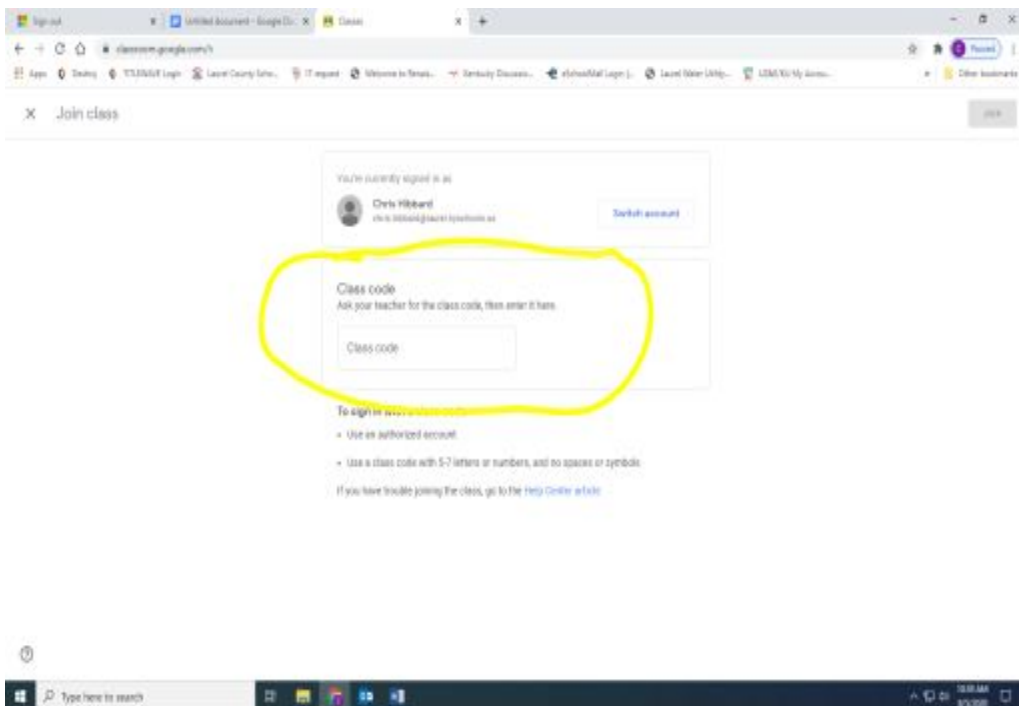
Sign out | Untitled document - Google Do | Classes

classroom.google.com/h

Apps | Destiny | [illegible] | Laurel County Scho... | IT request | Welcome to Renais... | Kentucky Educatio... | eSchoolMall Login | Laurel Water Utility | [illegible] | Other bookmarks

Paused

× Join class

Join

You're currently signed in as

Chris Hibbard
chris.hibbard@laurel.kyschools.us

Switch account

Class code
Ask your teacher for the class code, then enter it here.

Class code

To sign in with a class code

• Use an authorized account

• Use a class code with 5-7 letters or numbers, and no spaces or symbols

If you have trouble joining the class, go to the Help Center article

Type here to search